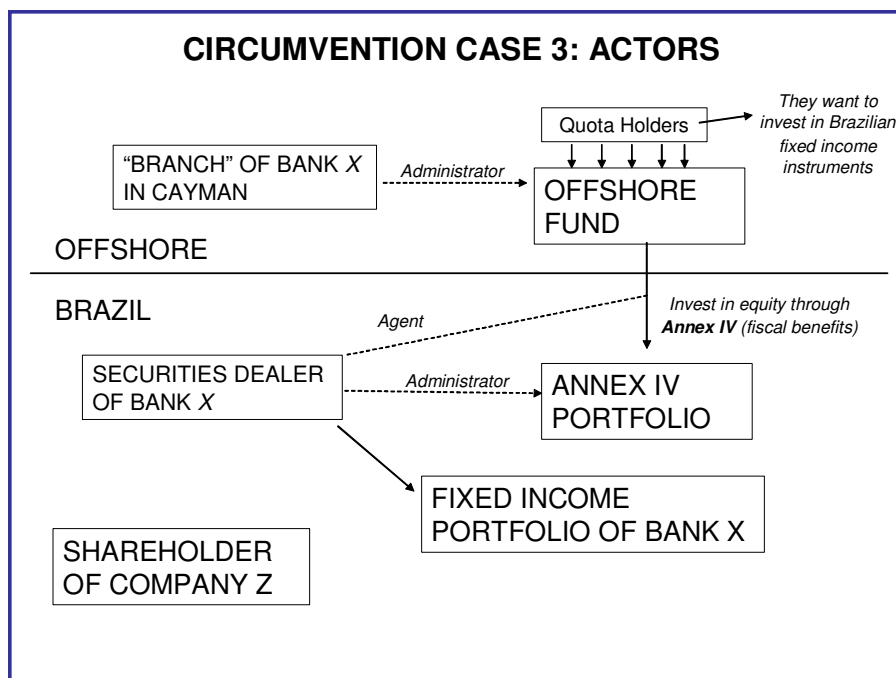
CIRCUMVENTION CASE 3: ACTORS

Quota Holders

They want to invest in Brazilian fixed income instruments

"BRANCH" OF BANK X IN CAYMAN

Administrator

OFFSHORE FUND

OFFSHORE

BRAZIL

Agent

Invest in equity through **Annex IV** (fiscal benefits)

SECURITIES DEALER OF BANK X

Administrator

ANNEX IV PORTFOLIO

FIXED INCOME PORTFOLIO OF BANK X

SHAREHOLDER OF COMPANY Z